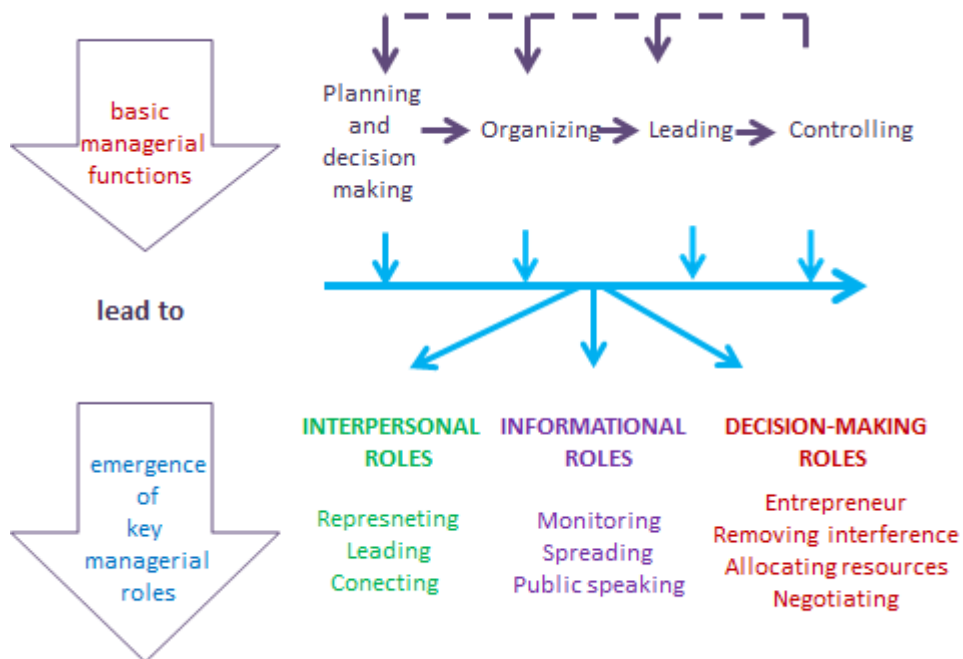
basic managerial functions

Planning and decision making → Organizing → Leading → Controlling

lead to

emergence of key managerial roles

INTERPERSONAL ROLES

Represneting
Leading
Conecting

INFORMATIONAL ROLES

Monitoring
Spreading
Public speaking

DECISION-MAKING ROLES

Entrepreneur
Removing interference
Allocating resources
Negotiating